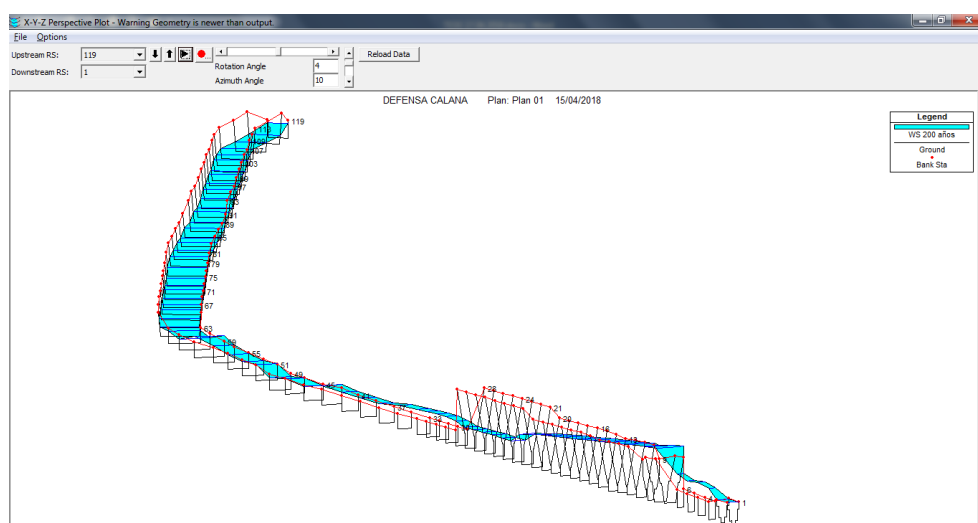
X-Y-Z Perspective Plot - Warning Geometry is newer than output

File Options

Upstream RS: 119
Downstream RS: 1

Rotation Angle 4
Azimuth Angle 10

Reload Data

DEFENSA CALANA Plan: Plan 01 15/04/2018

| Legend |
|---|
| WS 200 años |
| Ground |
| Bank Sta |

119
113
107
103
99
97
93
91
89
85
81
79
75
71
67
63
59
55
51
49
45
41
37
33
30
28
24
21
20
16
13
6
1